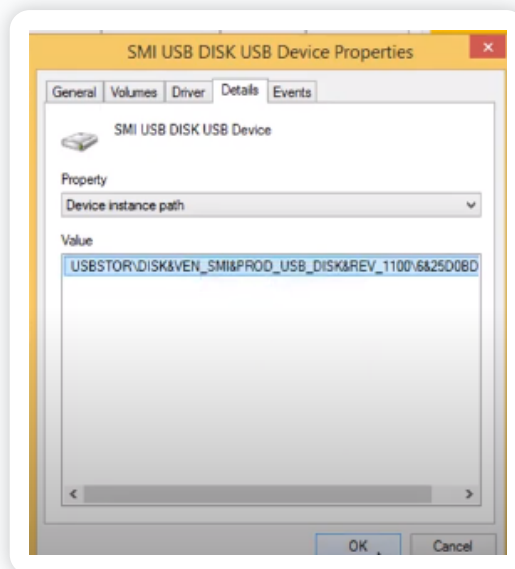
SMI USB DISK USB Device Properties

General | Volumes | Driver | Details | Events

SMI USB DISK USB Device

Property

Device instance path

Value

USBSTOR\DISK&VEN_SMI&PROD_USB_DISK&REV_1100\6&25D0BD

OK

Cancel